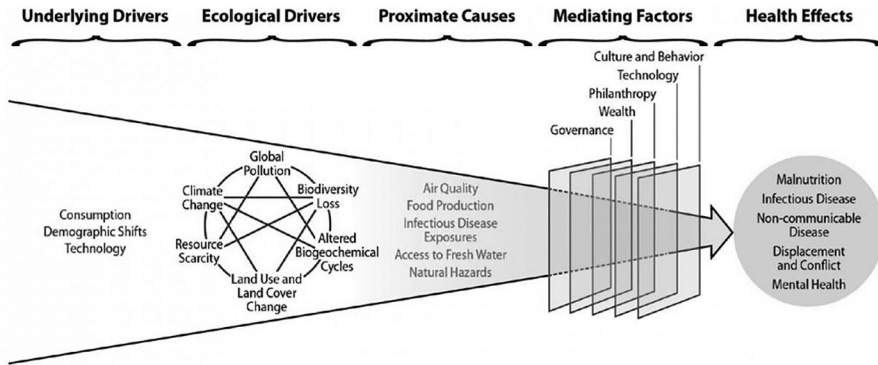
Underlying Drivers

Ecological Drivers

Proximate Causes

Mediating Factors

Health Effects

Culture and Behavior
Technology
Philanthropy
Wealth
Governance

Consumption
Demographic Shifts
Technology

Global Pollution
Climate Change
Biodiversity Loss
Resource Scarcity
Altered Biogeochemical Cycles
Land Use and Land Cover Change

Air Quality
Food Production
Infectious Disease Exposures
Access to Fresh Water
Natural Hazards

Malnutrition
Infectious Disease
Non-communicable Disease
Displacement and Conflict
Mental Health